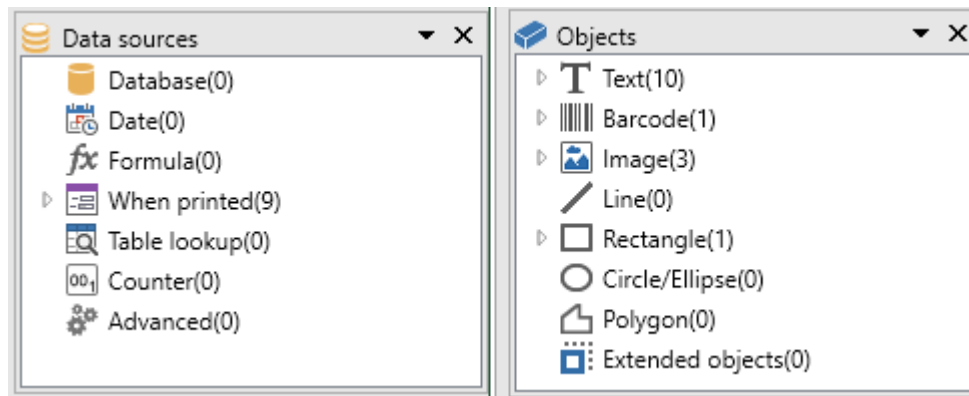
Data sources

Database(0)
Date(0)
$fx$ Formula(0)
When printed(9)
Table lookup(0)
001 Counter(0)
Advanced(0)

Objects

T Text(10)
Barcode(1)
Image(3)
Line(0)
Rectangle(1)
Circle/Ellipse(0)
Polygon(0)
Extended objects(0)